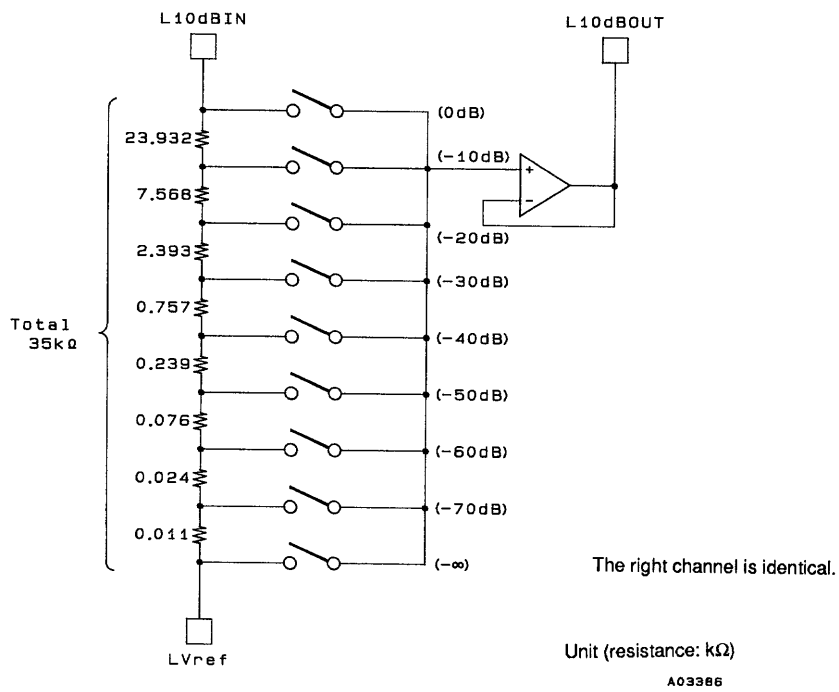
L10dBIN

L10dBOUT

(0dB)

23.932

(−10dB)

+

−

7.568

(−20dB)

2.393

(−30dB)

Total 35kΩ

0.757

(−40dB)

0.239

(−50dB)

0.076

(−60dB)

0.024

(−70dB)

0.011

(−∞)

The right channel is identical.

LVref

Unit (resistance: kΩ)

A03386